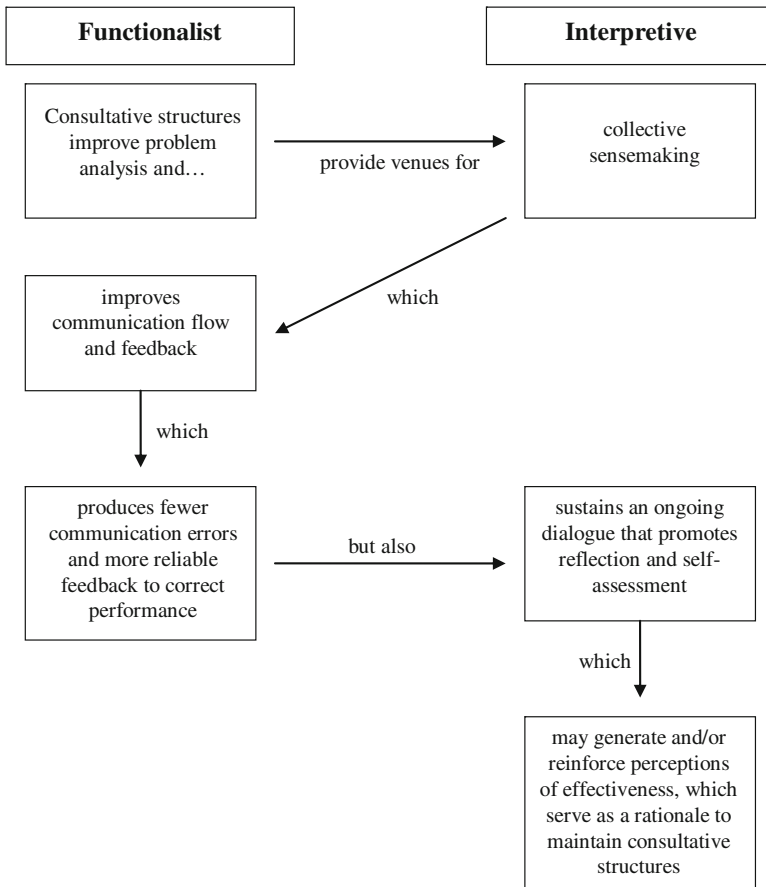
Functionalist

Interpretive

Consultative structures improve problem analysis and…

provide venues for

collective sensemaking

which

improves communication flow and feedback

which

produces fewer communication errors and more reliable feedback to correct performance

but also

sustains an ongoing dialogue that promotes reflection and self-assessment

which

may generate and/or reinforce perceptions of effectiveness, which serve as a rationale to maintain consultative structures